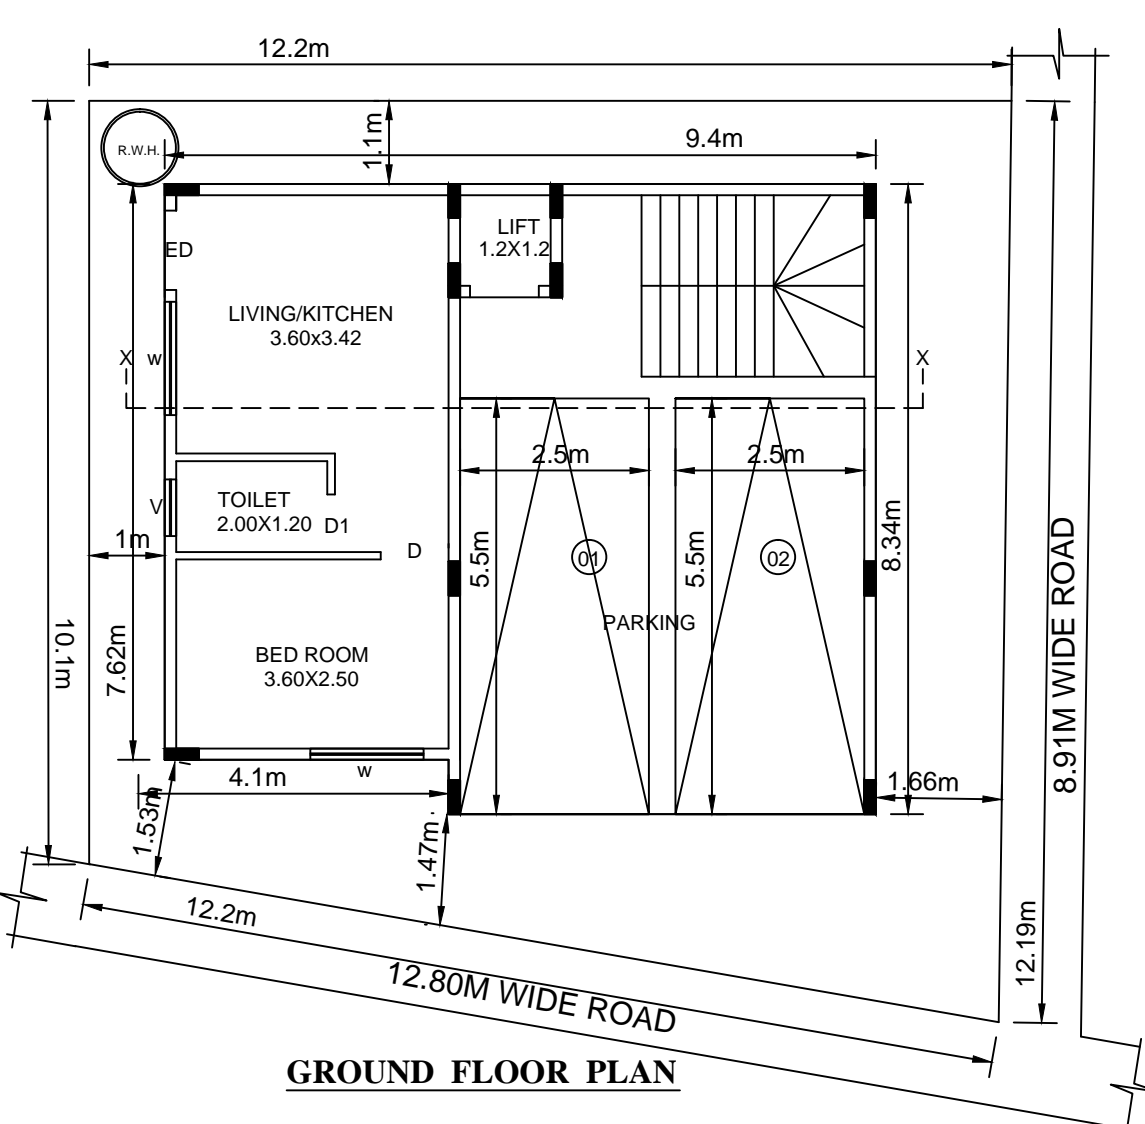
12.2m

R.W.H.

1.1m

9.4m

LIFT
1.2X1.2

ED

LIVING/KITCHEN
3.60x3.42

X

W

X

2.5m

2.5m

TOILET
2.00X1.20 D1

V

1m

D

5.5m

01

5.5m

02

8.34m

PARKING

10.1m

7.62m

BED ROOM
3.60X2.50

W

4.1m

1.66m

1.53m

1.47m

12.2m

12.80M WIDE ROAD

12.19m

8.91M WIDE ROAD

GROUND FLOOR PLAN